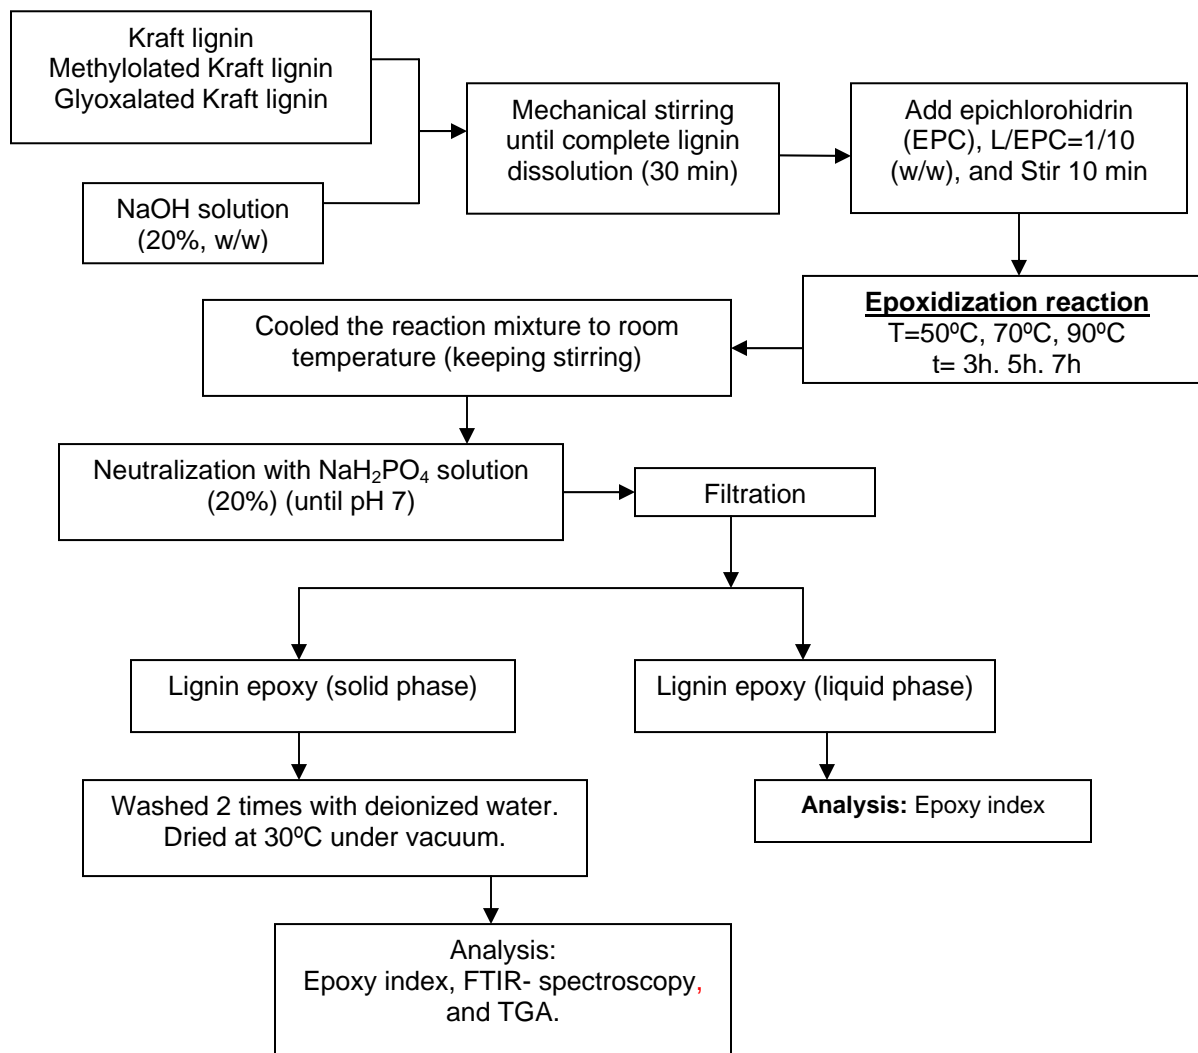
Kraft lignin
Methylolated Kraft lignin
Glyoxalated Kraft lignin

NaOH solution (20%, w/w)

Mechanical stirring until complete lignin dissolution (30 min)

Add epichlorohidrin (EPC), L/EPC=1/10 (w/w), and Stir 10 min

**Epoxidization reaction**
T=50ºC, 70ºC, 90ºC
t= 3h. 5h. 7h

Cooled the reaction mixture to room temperature (keeping stirring)

Neutralization with $NaH_2PO_4$ solution (20%) (until pH 7)

Filtration

Lignin epoxy (solid phase)

Lignin epoxy (liquid phase)

Washed 2 times with deionized water. Dried at 30ºC under vacuum.

**Analysis:** Epoxy index

Analysis:
Epoxy index, FTIR- spectroscopy, and TGA.